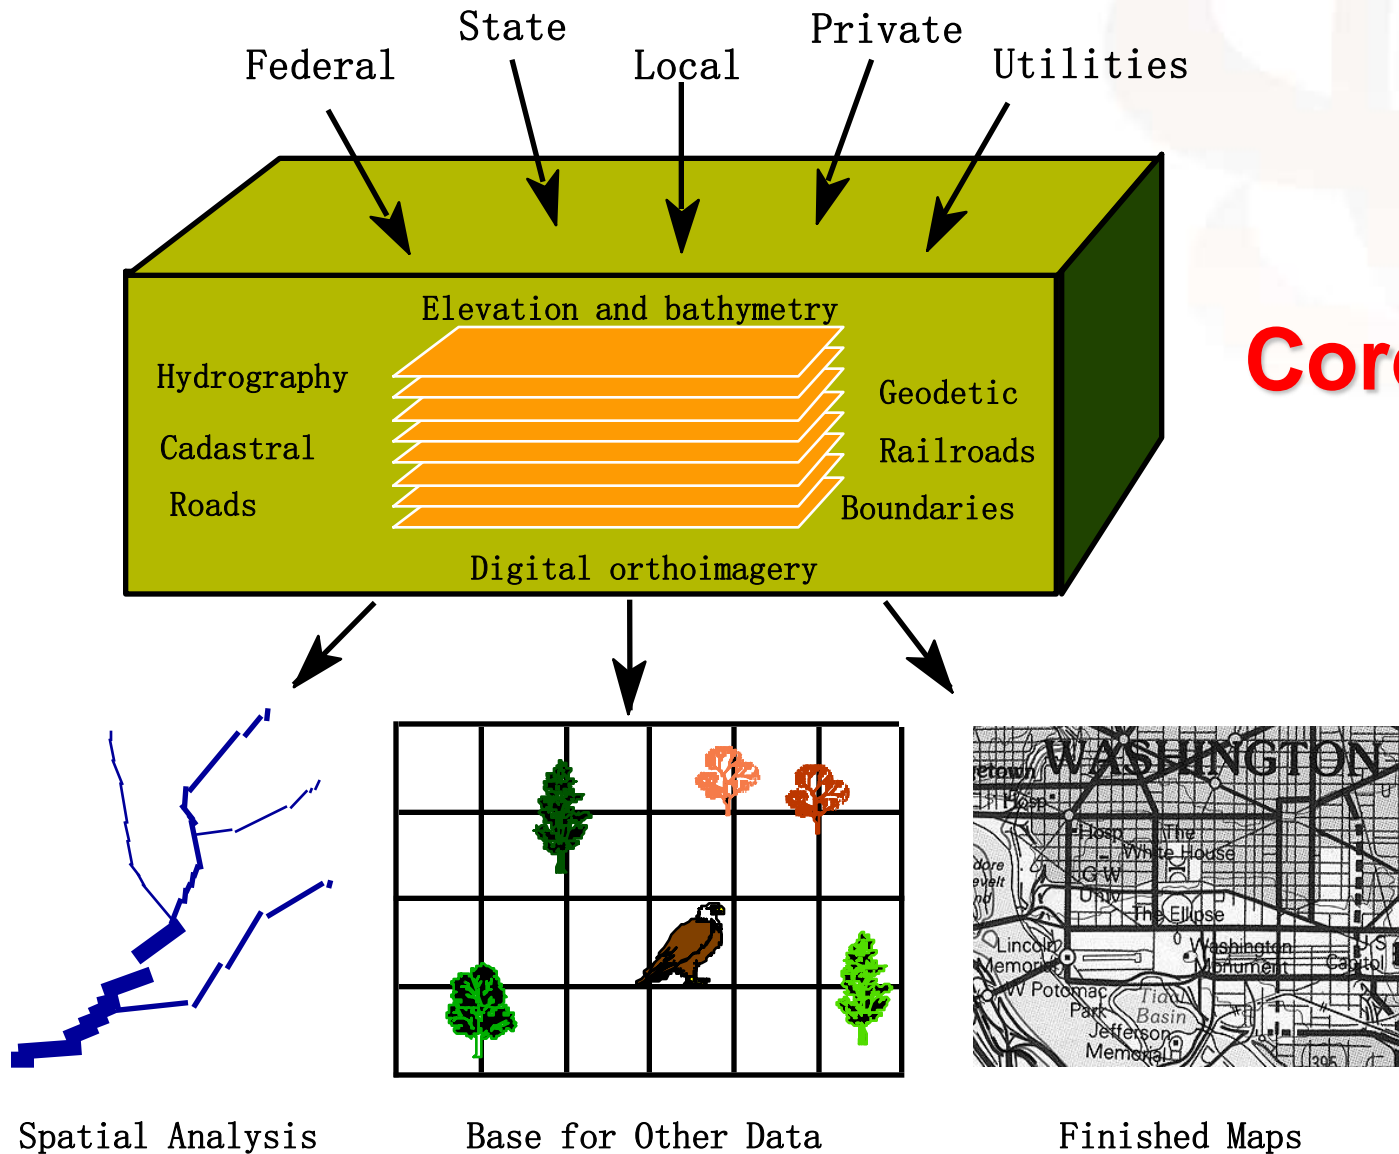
Federal
State
Local
Private
Utilities

Elevation and bathymetry
Hydrography
Cadastral
Roads
Geodetic
Railroads
Boundaries
Digital orthoimagery

Cor

WASHINGTON
etown
Hosp
Hosp
The
White House
G W
Univ
The Ellipse
Lincoln
Memorial
Washington
Monument
Capitol
W Potomac
Park
Tidal
Basin
Jefferson
Memorial

Spatial Analysis
Base for Other Data
Finished Maps